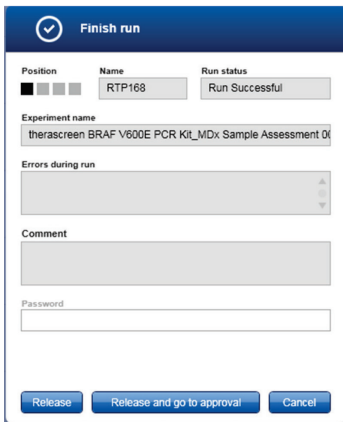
Finish run

Position

Name

RTP168

Run status

Run Successful

Experiment name

therascreen BRAF V600E PCR Kit_MDx Sample Assessment 0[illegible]

Errors during run

Comment

Password

Release

Release and go to approval

Cancel